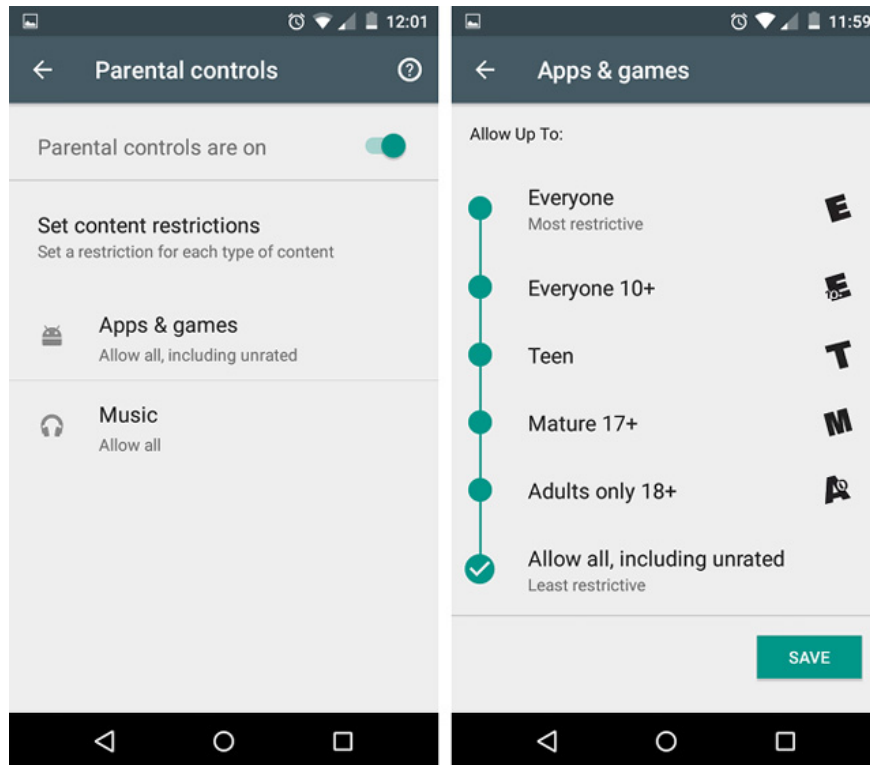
12:01

Parental controls

Parental controls are on

Set content restrictions
Set a restriction for each type of content

Apps & games
Allow all, including unrated

Music
Allow all

11:59

Apps & games

Allow Up To:

Everyone
Most restrictive
E

Everyone 10+
E 10+

Teen
T

Mature 17+
M

Adults only 18+
AO

Allow all, including unrated
Least restrictive

SAVE